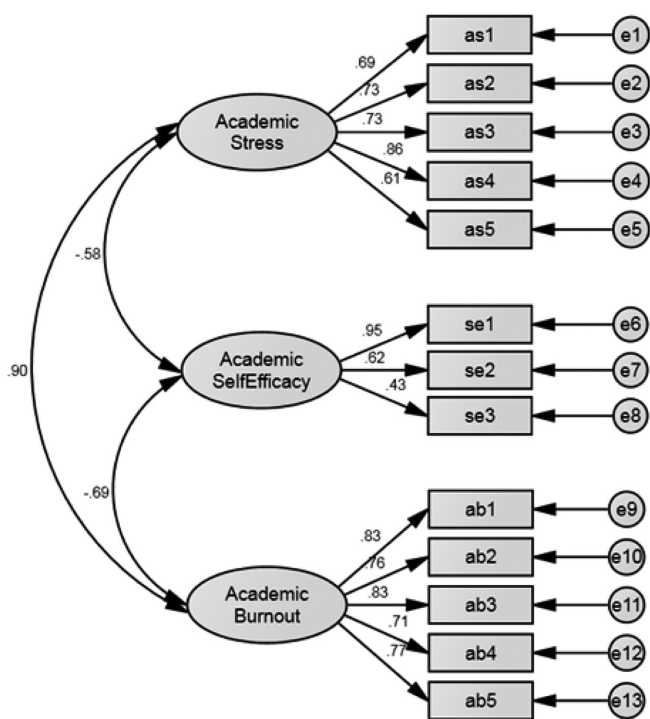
Academic Stress

.69
.73
.73
.86
.61

as1
as2
as3
as4
as5

e1
e2
e3
e4
e5

-.58

.90

Academic SelfEfficacy

.95
.62
.43

se1
se2
se3

e6
e7
e8

-.69

Academic Burnout

.83
.76
.83
.71
.77

ab1
ab2
ab3
ab4
ab5

e9
e10
e11
e12
e13